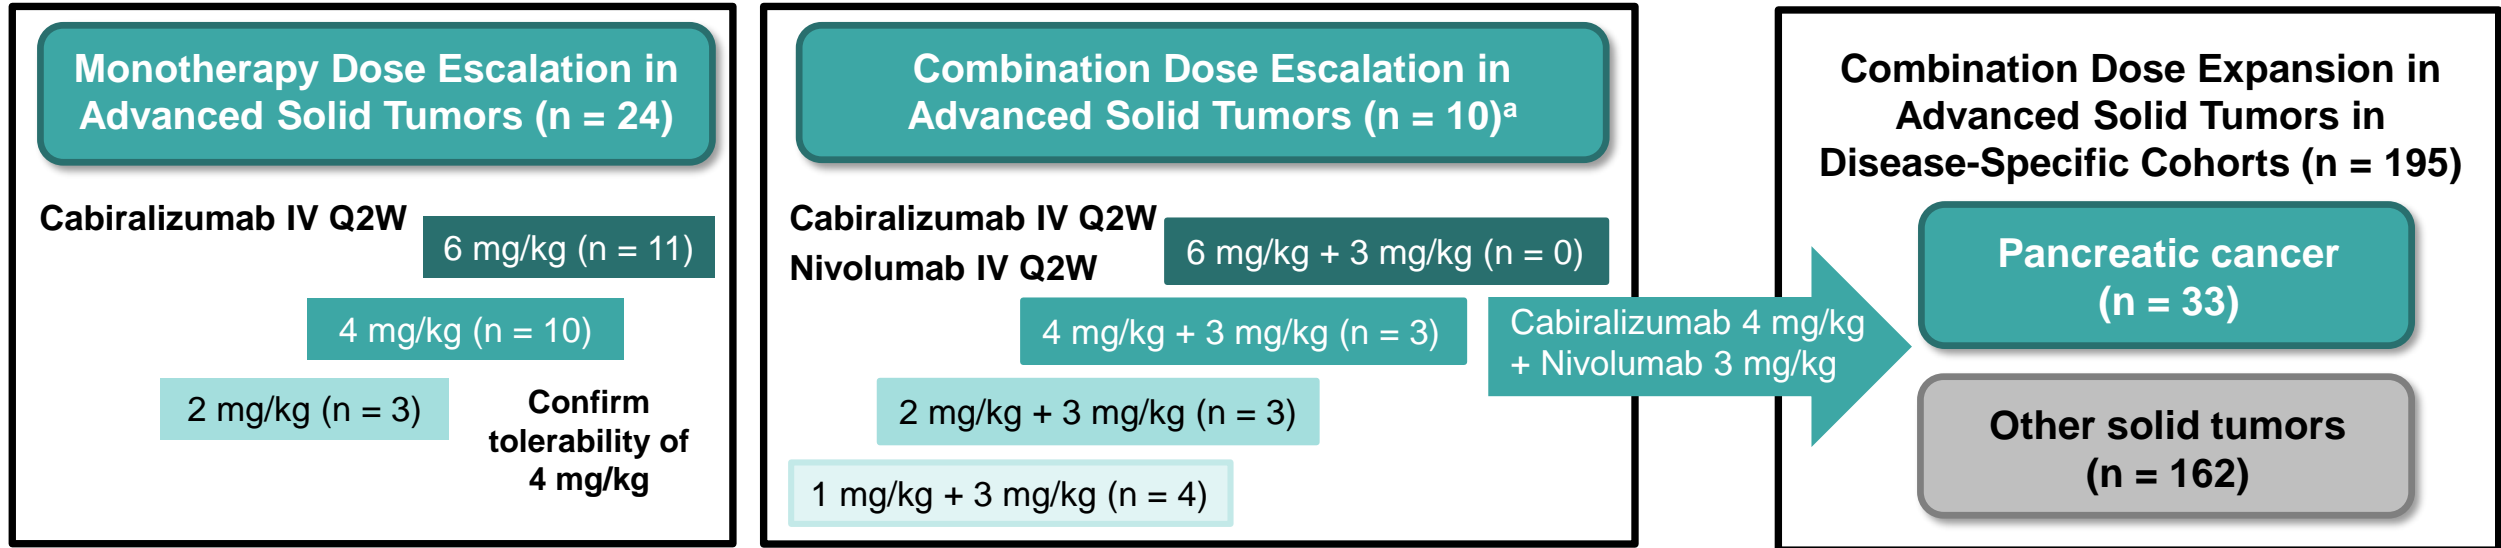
Monotherapy Dose Escalation in Advanced Solid Tumors (n = 24)

Cabiralizumab IV Q2W

6 mg/kg (n = 11)

4 mg/kg (n = 10)

2 mg/kg (n = 3)

Confirm tolerability of 4 mg/kg

Combination Dose Escalation in Advanced Solid Tumors (n = 10)$^a$

Cabiralizumab IV Q2W
Nivolumab IV Q2W

6 mg/kg + 3 mg/kg (n = 0)

4 mg/kg + 3 mg/kg (n = 3)

2 mg/kg + 3 mg/kg (n = 3)

1 mg/kg + 3 mg/kg (n = 4)

Cabiralizumab 4 mg/kg + Nivolumab 3 mg/kg

Combination Dose Expansion in Advanced Solid Tumors in Disease-Specific Cohorts (n = 195)

Pancreatic cancer (n = 33)

Other solid tumors (n = 162)